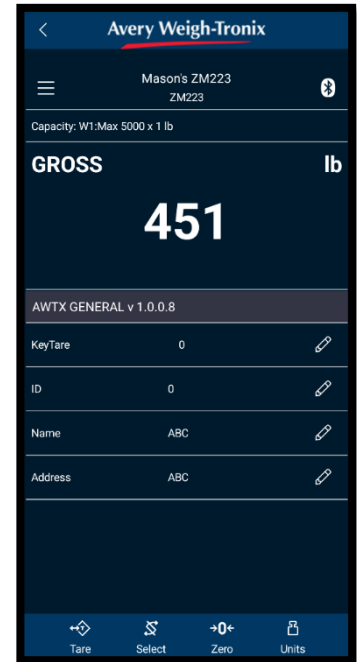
<

Avery Weigh-Tronix

Mason's ZM223
ZM223

Capacity: W1:Max 5000 x 1 lb

GROSS

lb

451

AWTX GENERAL v 1.0.0.8

| | | |
|---|---|---|
| KeyTare | 0 | |
| ID | 0 | |
| Name | ABC | |
| Address | ABC | |

Tare

Select

→0←
Zero

Units